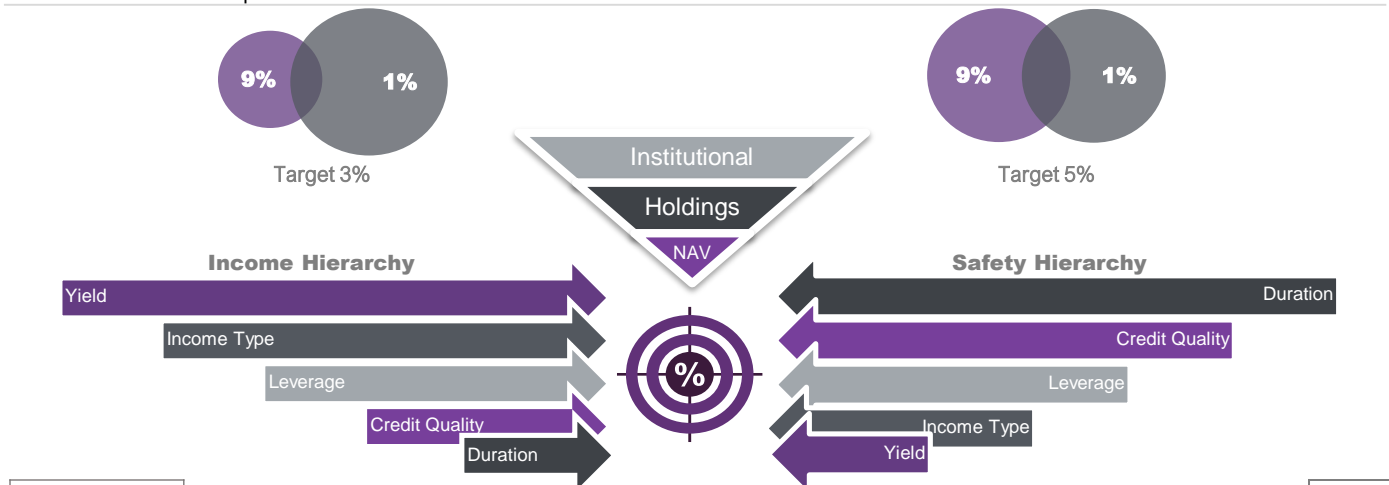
9%
1%
Target 3%

9%
1%
Target 5%

Institutional
Holdings
NAV

Income Hierarchy
Yield
Income Type
Leverage
Credit Quality
Duration

%

Safety Hierarchy
Duration
Credit Quality
Leverage
Income Type
Yield